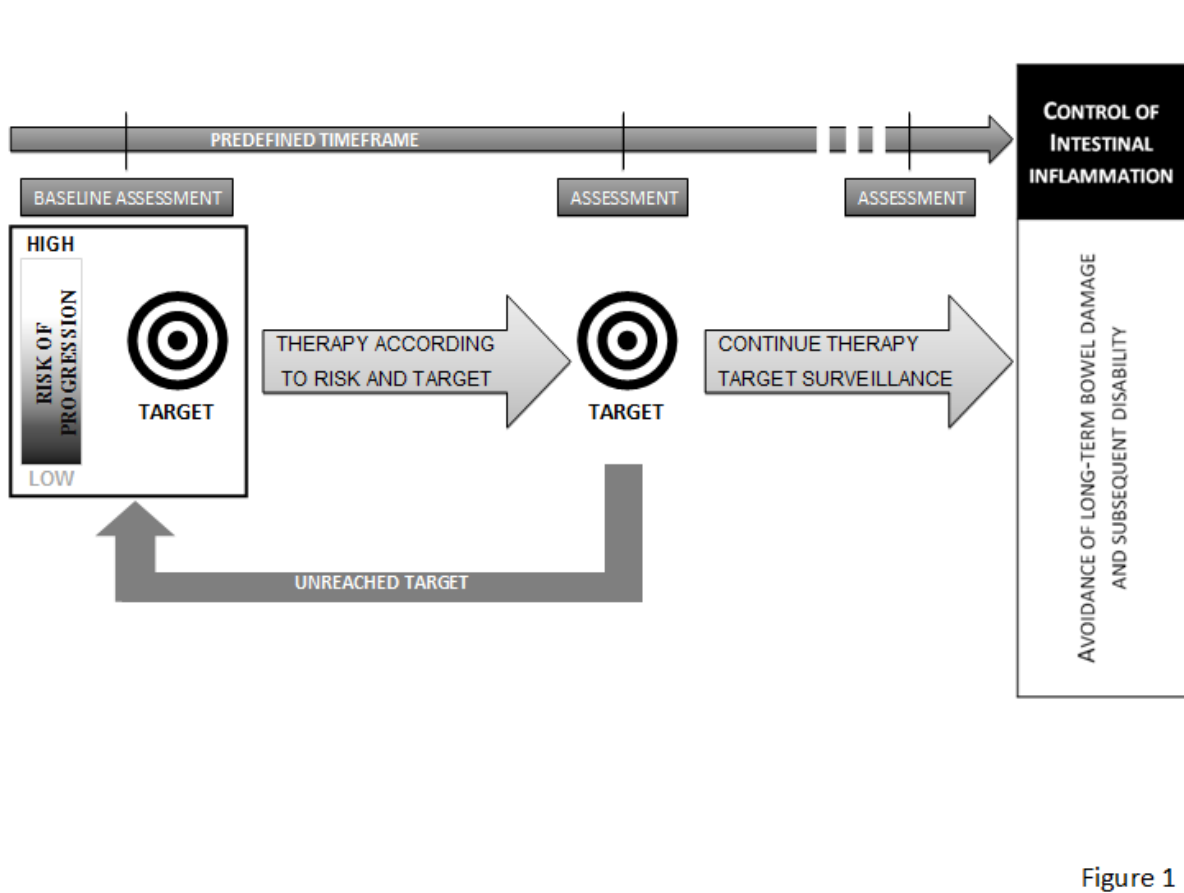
PREDEFINED TIMEFRAME

CONTROL OF INTESTINAL INFLAMMATION

BASELINE ASSESSMENT

ASSESSMENT

ASSESSMENT

HIGH

RISK OF PROGRESSION

LOW

TARGET

THERAPY ACCORDING TO RISK AND TARGET

TARGET

CONTINUE THERAPY TARGET SURVEILLANCE

AVOIDANCE OF LONG-TERM BOWEL DAMAGE AND SUBSEQUENT DISABILITY

UNREACHED TARGET

Figure 1